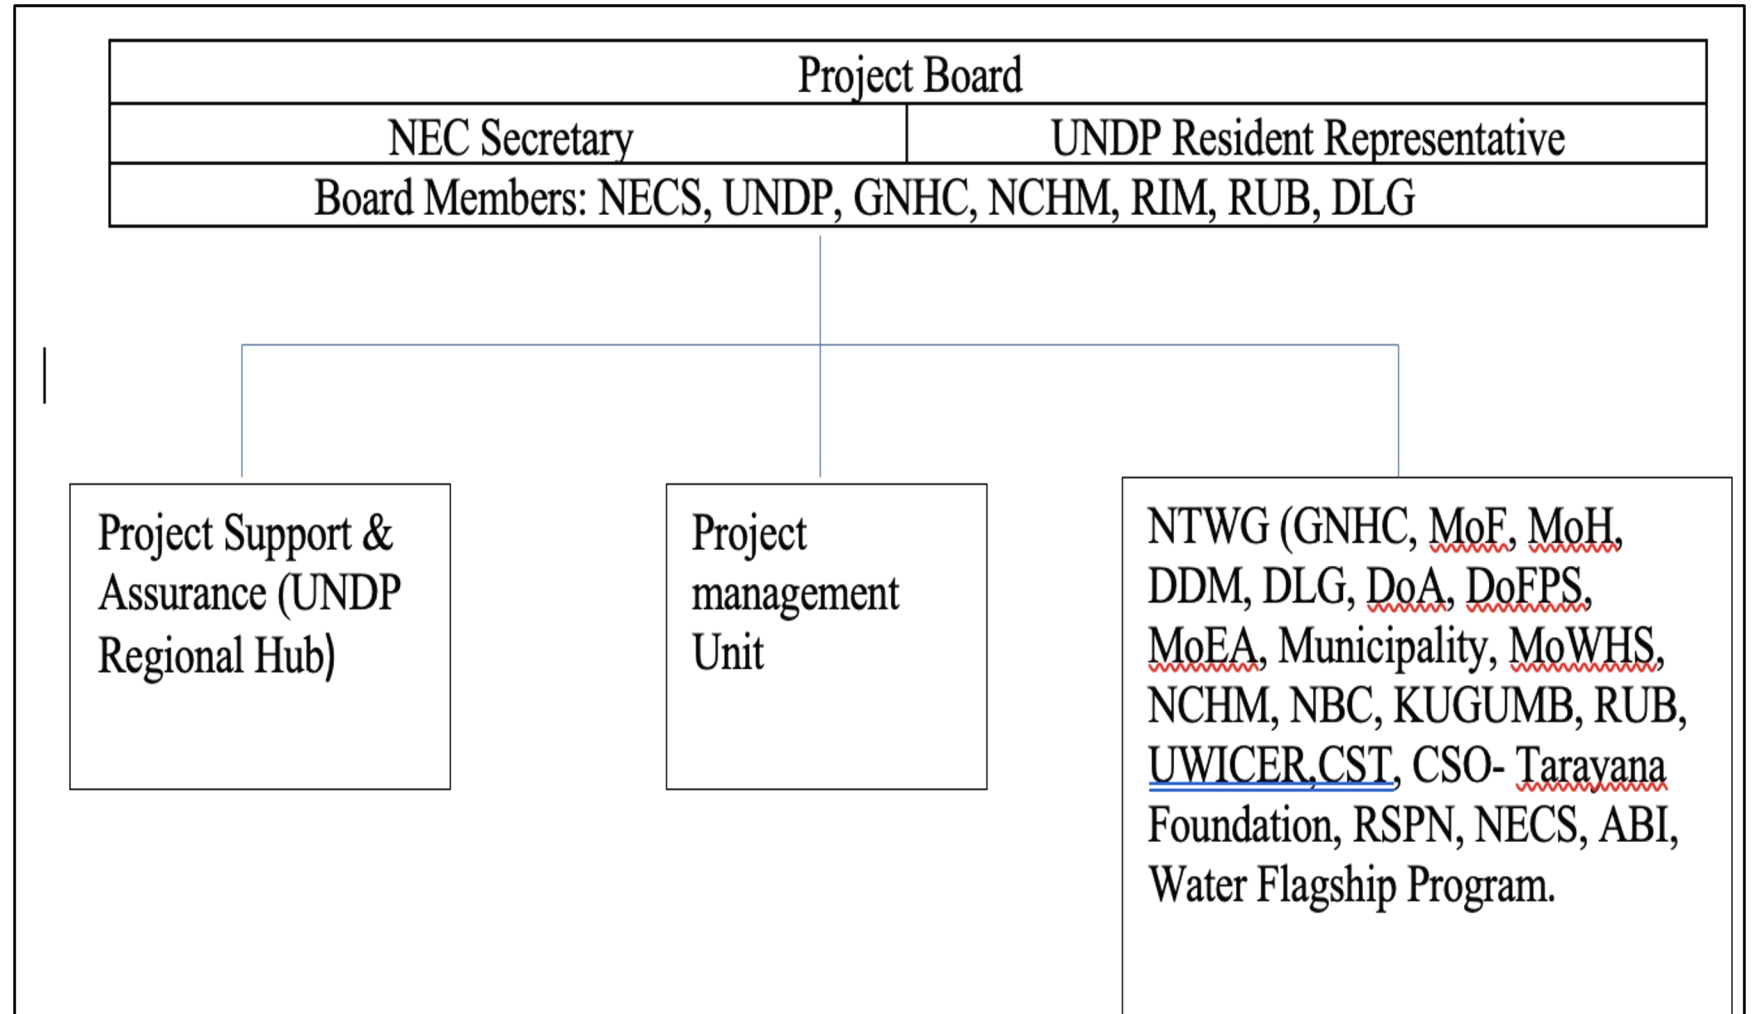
| Project Board | |
|---|---|
| NEC Secretary | UNDP Resident Representative |
| Board Members: NECS, UNDP, GNHC, NCHM, RIM, RUB, DLG | |

Project Support & Assurance (UNDP Regional Hub)

Project management Unit

NTWG (GNHC, MoF, MoH, DDM, DLG, DoA, DoFPS, MoEA, Municipality, MoWHS, NCHM, NBC, KUGUMB, RUB, UWICER,CST, CSO- Tarayana Foundation, RSPN, NECS, ABI, Water Flagship Program.